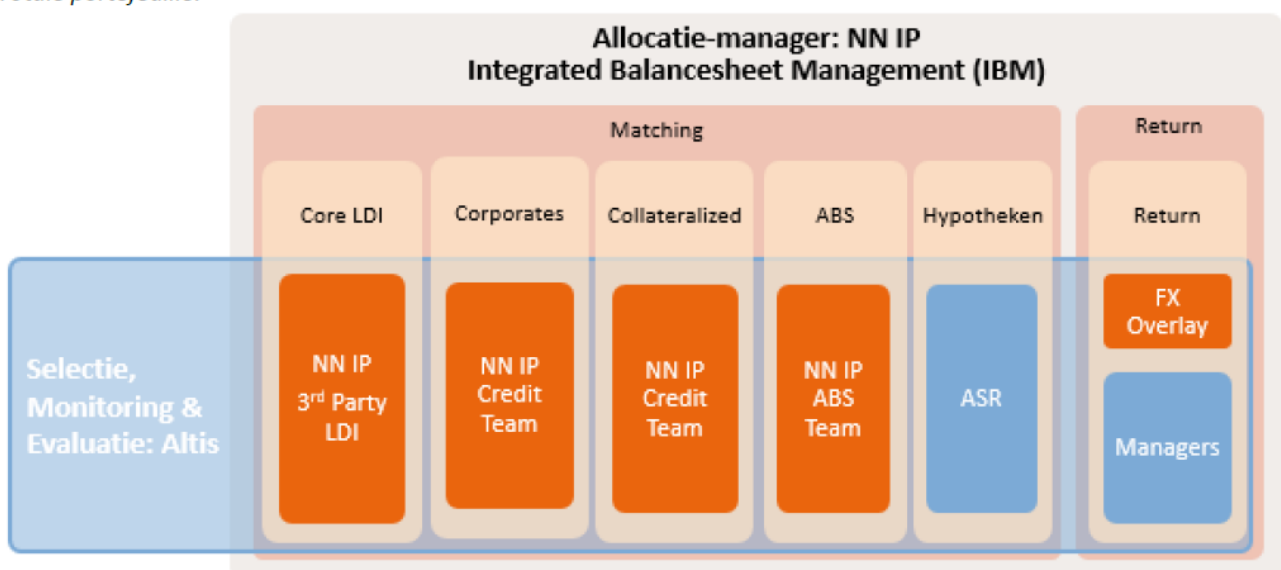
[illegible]

Allocatie-manager: NN IP
Integrated Balancesheet Management (IBM)

Matching

Return

Core LDI

Corporates

Collateralized

ABS

Hypotheken

Return

Selectie, Monitoring & Evaluatie: Altis

NN IP $3^{rd}$ Party LDI

NN IP Credit Team

NN IP Credit Team

NN IP ABS Team

ASR

FX Overlay

Managers